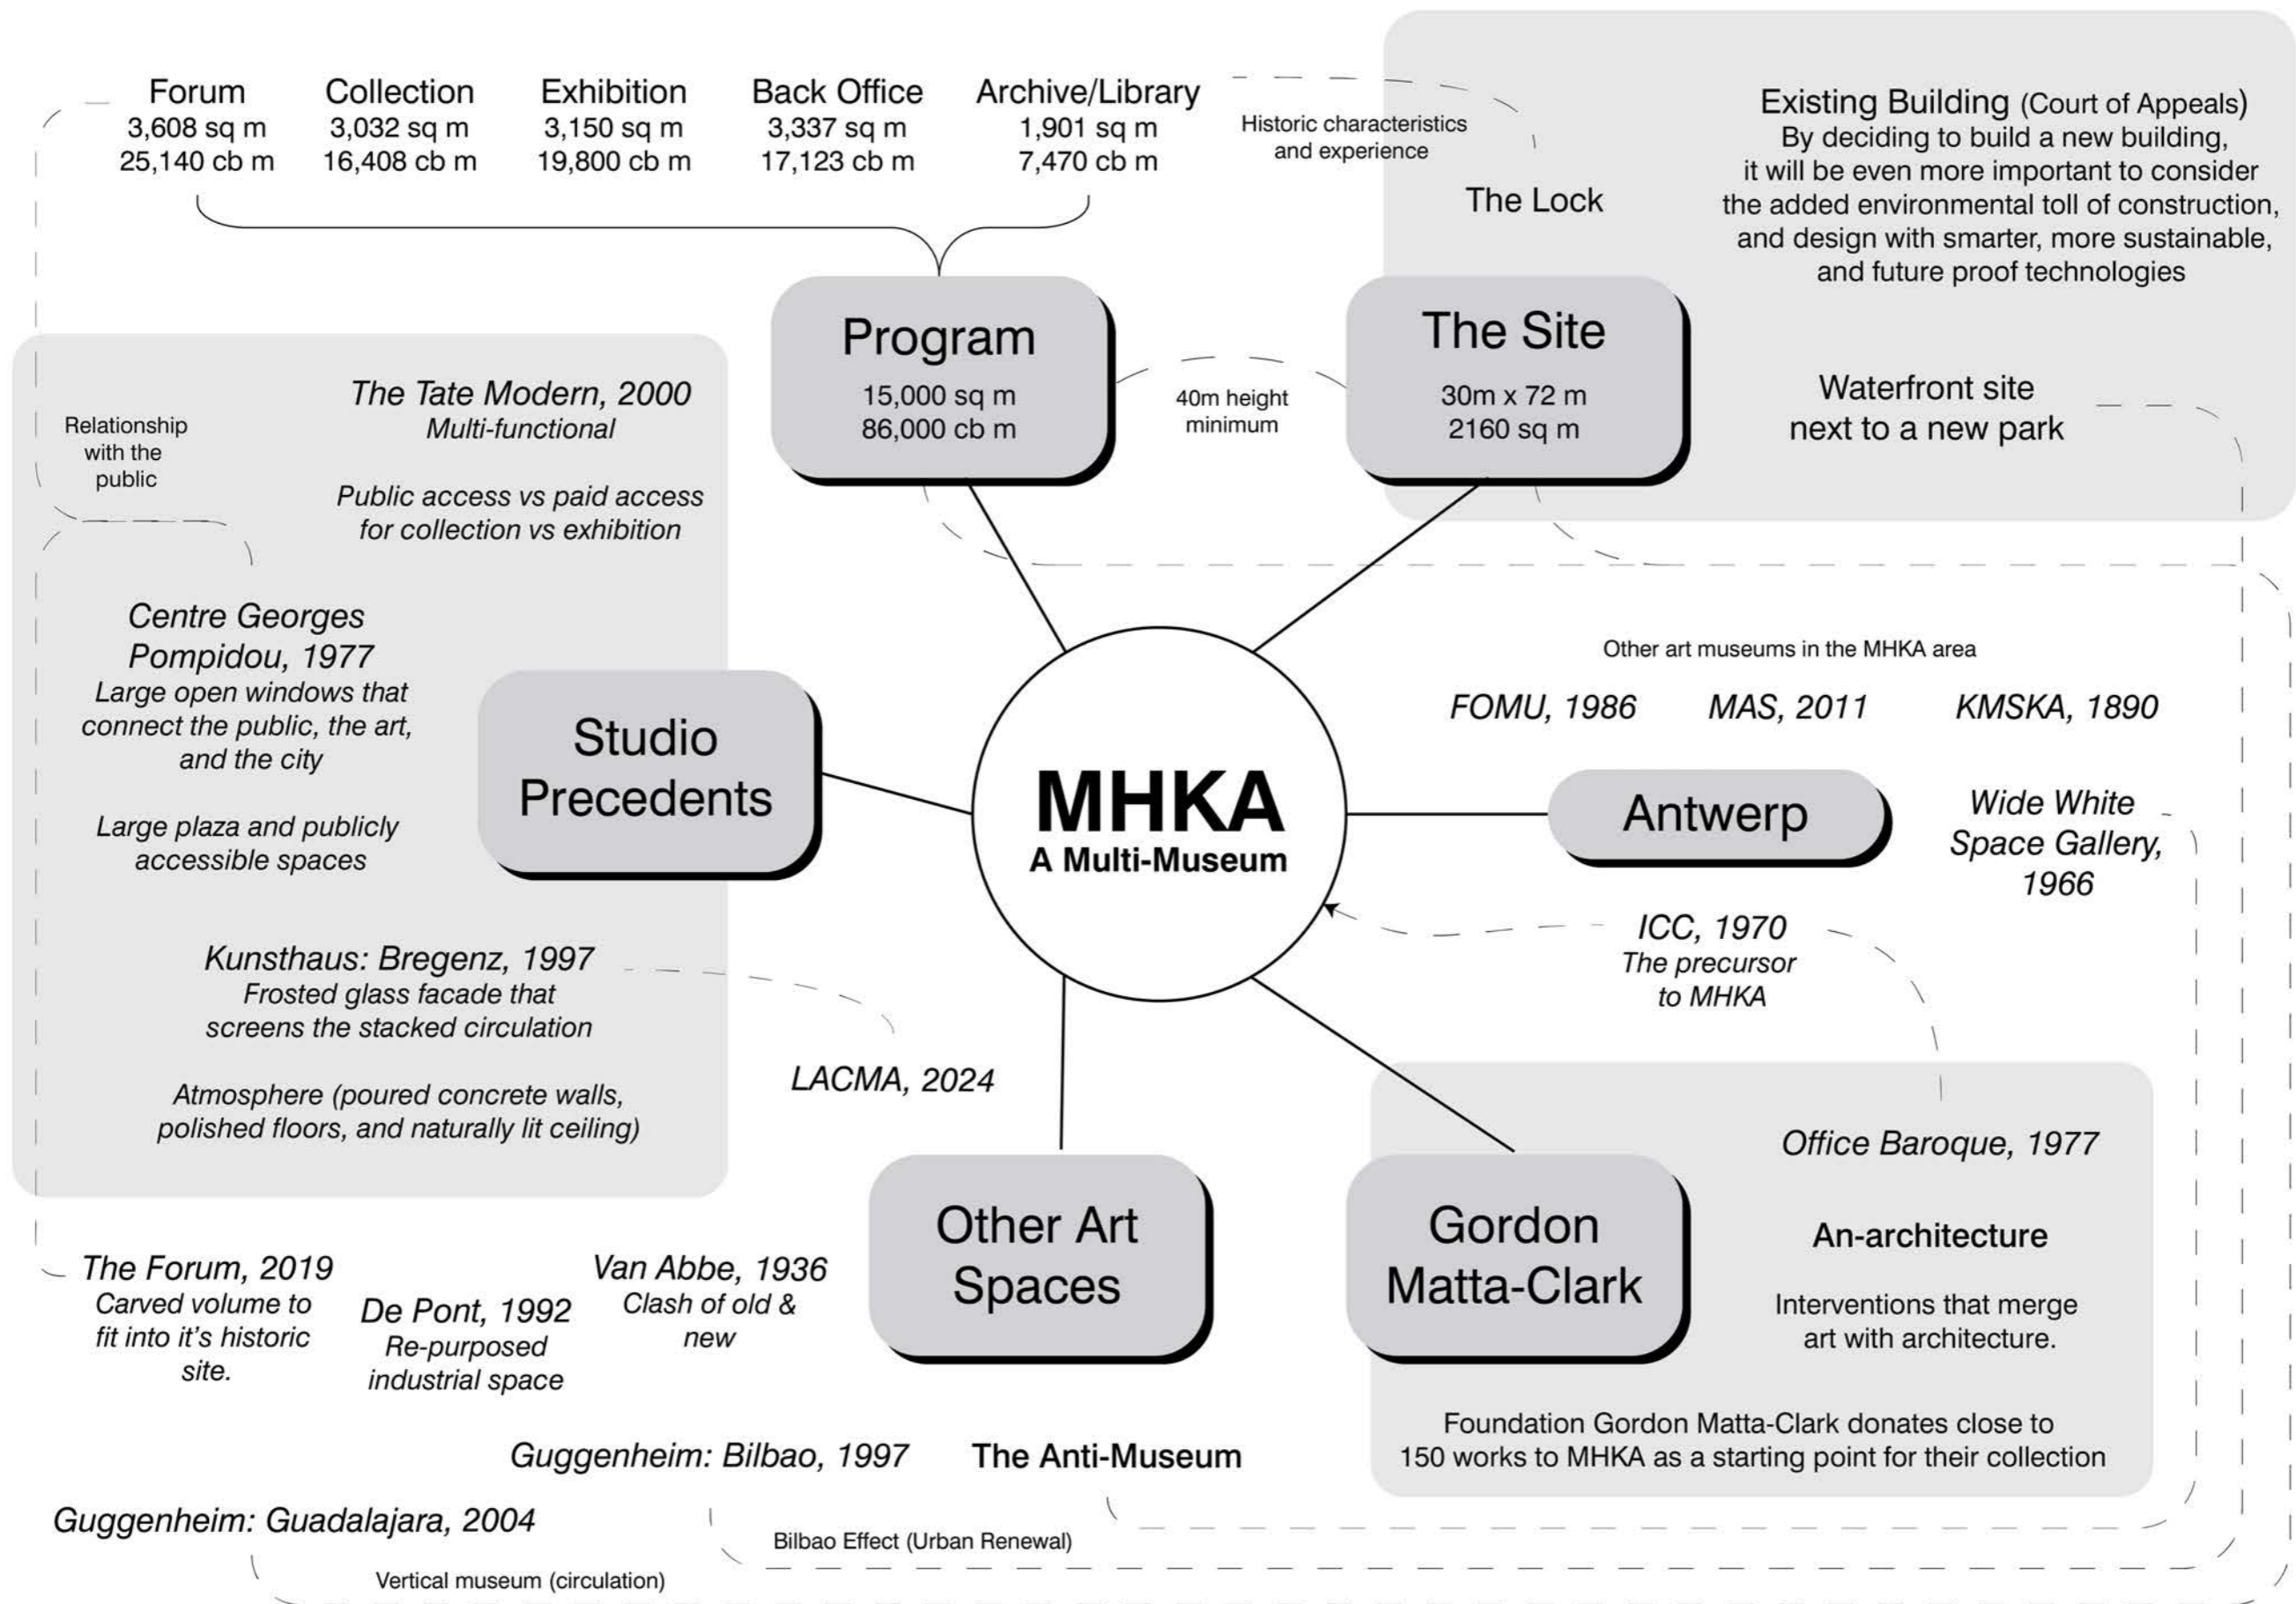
Forum
3,608 sq m
25,140 cb m

Collection
3,032 sq m
16,408 cb m

Exhibition
3,150 sq m
19,800 cb m

Back Office
3,337 sq m
17,123 cb m

Archive/Library
1,901 sq m
7,470 cb m

Historic characteristics and experience

The Lock

Existing Building (Court of Appeals)
By deciding to build a new building, it will be even more important to consider the added environmental toll of construction, and design with smarter, more sustainable, and future proof technologies

Program
15,000 sq m
86,000 cb m

40m height minimum

The Site
30m x 72 m
2160 sq m

Waterfront site next to a new park

Relationship with the public

The Tate Modern, 2000
Multi-functional

Public access vs paid access for collection vs exhibition

Centre Georges Pompidou, 1977
Large open windows that connect the public, the art, and the city

Large plaza and publicly accessible spaces

Studio Precedents

MHKA
A Multi-Museum

Other art museums in the MHKA area

FOMU, 1986
MAS, 2011
KMSKA, 1890

Antwerp

Wide White Space Gallery, 1966

ICC, 1970
The precursor to MHKA

Kunsthaus: Bregenz, 1997
Frosted glass facade that screens the stacked circulation

Atmosphere (poured concrete walls, polished floors, and naturally lit ceiling)

LACMA, 2024

Office Baroque, 1977

An-architecture

Interventions that merge art with architecture.

Other Art Spaces

Gordon Matta-Clark

The Forum, 2019
Carved volume to fit into it's historic site.

De Pont, 1992
Re-purposed industrial space

Van Abbe, 1936
Clash of old & new

Foundation Gordon Matta-Clark donates close to 150 works to MHKA as a starting point for their collection

Guggenheim: Bilbao, 1997

The Anti-Museum

Guggenheim: Guadalajara, 2004

Bilbao Effect (Urban Renewal)

Vertical museum (circulation)